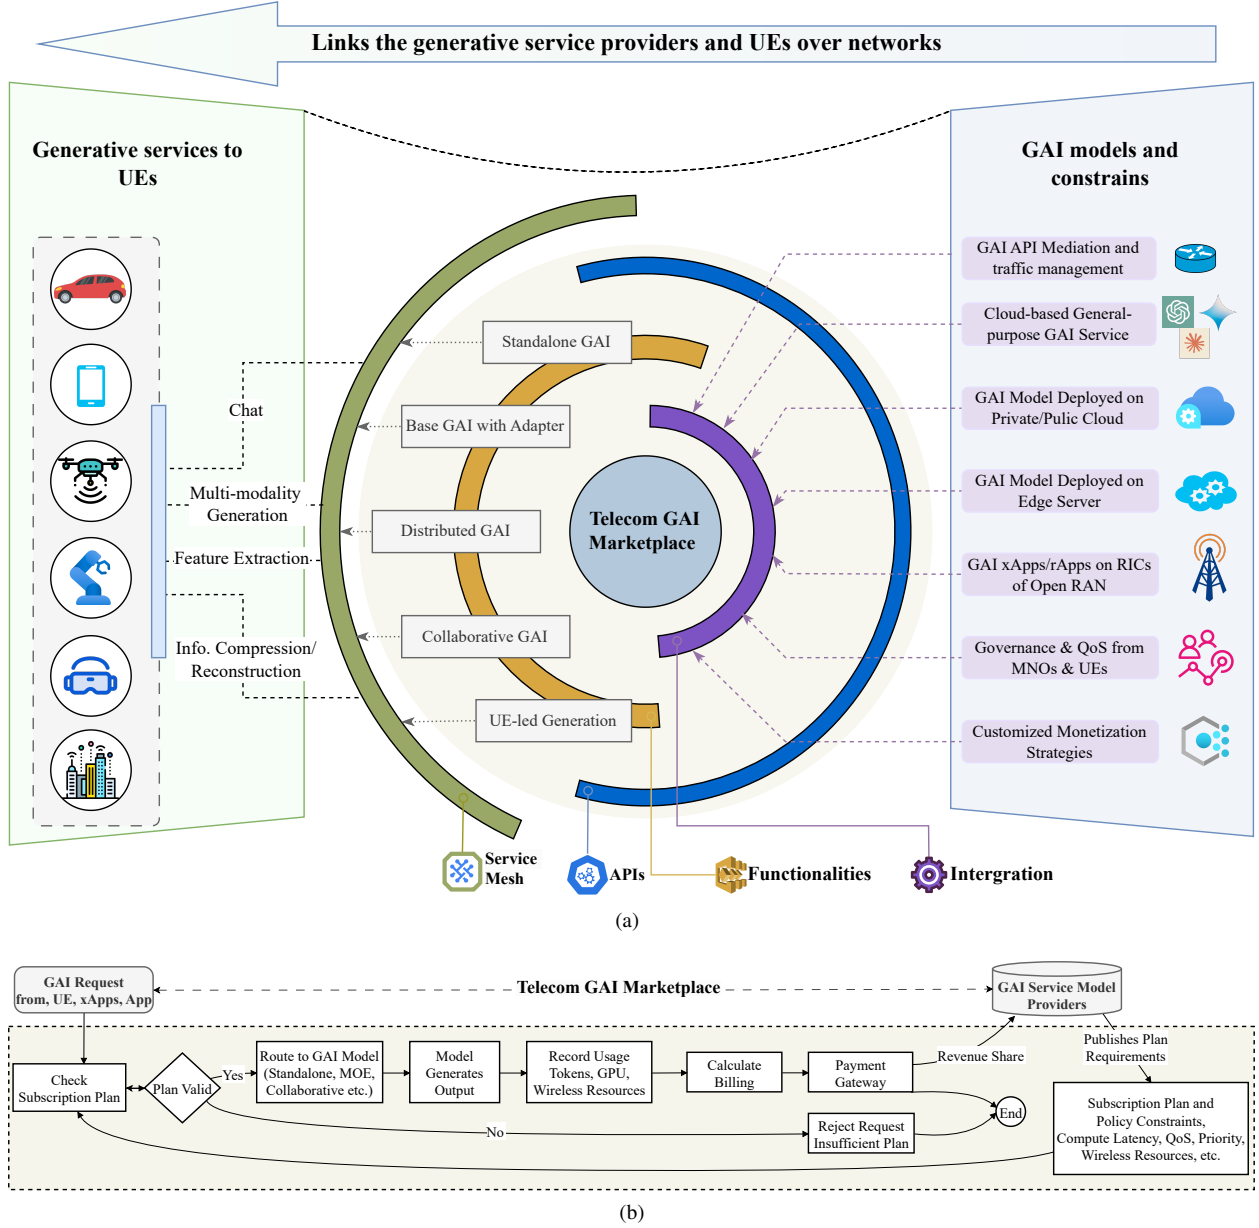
Links the generative service providers and UEs over networks

Generative services to UEs

Chat

Multi-modality Generation

Feature Extraction

Info. Compression/ Reconstruction

Standalone GAI

Base GAI with Adapter

Distributed GAI

Collaborative GAI

UE-led Generation

Telecom GAI Marketplace

GAI models and constrains

GAI API Mediation and traffic management

Cloud-based General-purpose GAI Service

GAI Model Deployed on Private/Pulic Cloud

GAI Model Deployed on Edge Server

GAI xApps/rApps on RICs of Open RAN

Governance & QoS from MNOs & UEs

Customized Monetization Strategies

Service Mesh

APIs

Functionalities

Intergration

(a)

GAI Request from, UE, xApps, App

Telecom GAI Marketplace

GAI Service Model Providers

Publishes Plan Requirements

Check Subscription Plan

Plan Valid

Yes

Route to GAI Model (Standalone, MOE, Collaborative etc.)

Model Generates Output

Record Usage Tokens, GPU, Wireless Resources

Calculate Billing

Payment Gateway

Revenue Share

End

No

Reject Request Insufficient Plan

Subscription Plan and Policy Constraints, Compute Latency, QoS, Priority, Wireless Resources, etc.

(b)